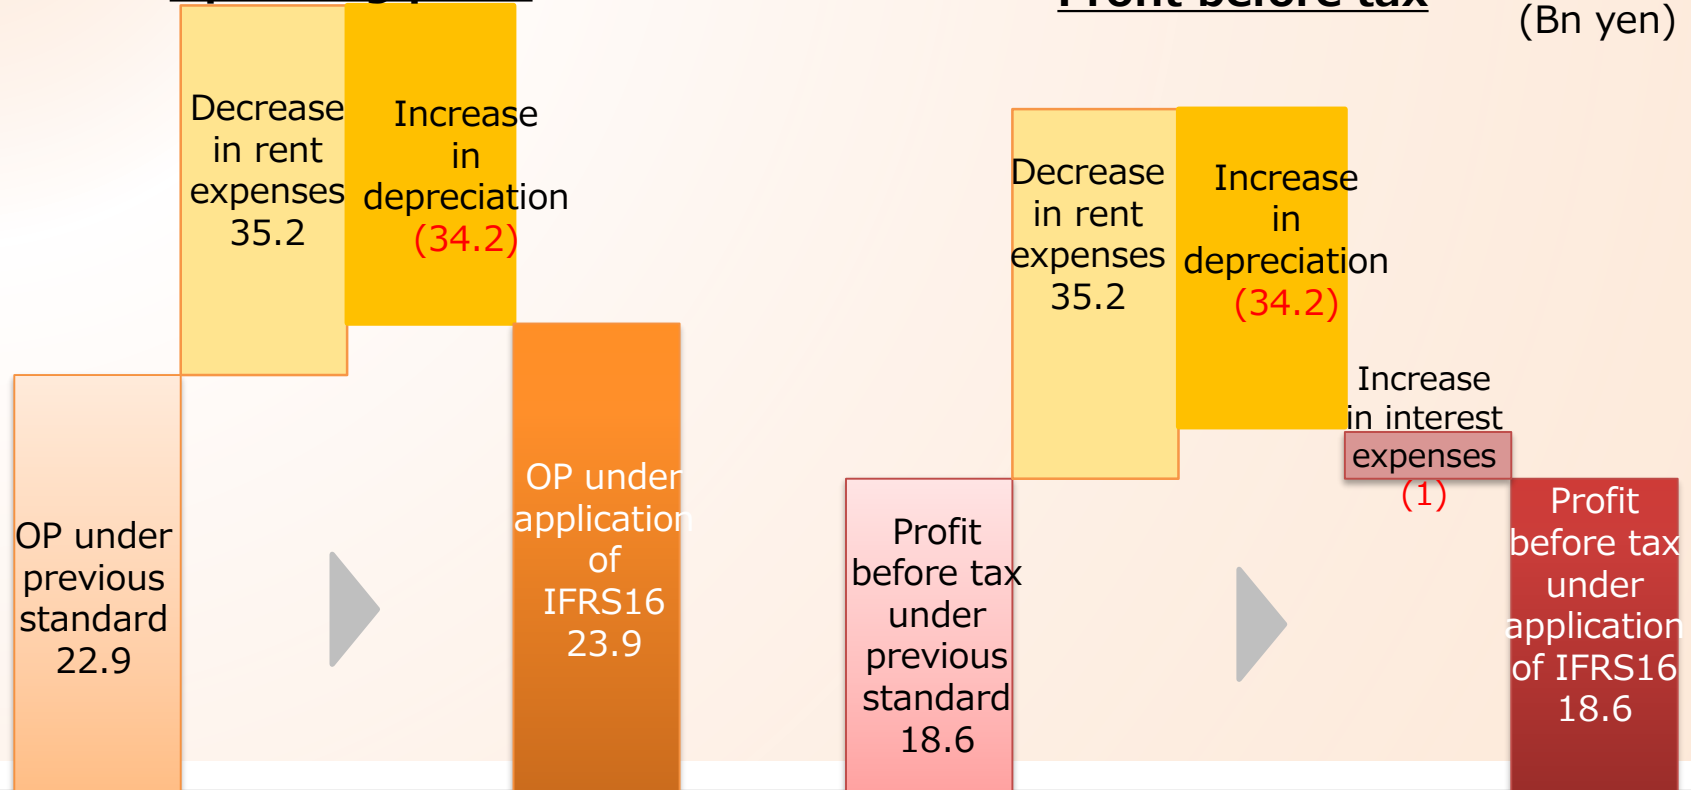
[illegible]

Profit before tax

(Bn yen)

Decrease in rent expenses 35.2

Increase in depreciation (34.2)

OP under previous standard 22.9

OP under application of IFRS16 23.9

Decrease in rent expenses 35.2

Increase in depreciation (34.2)

Increase in interest expenses (1)

Profit before tax under previous standard 18.6

Profit before tax under application of IFRS16 18.6